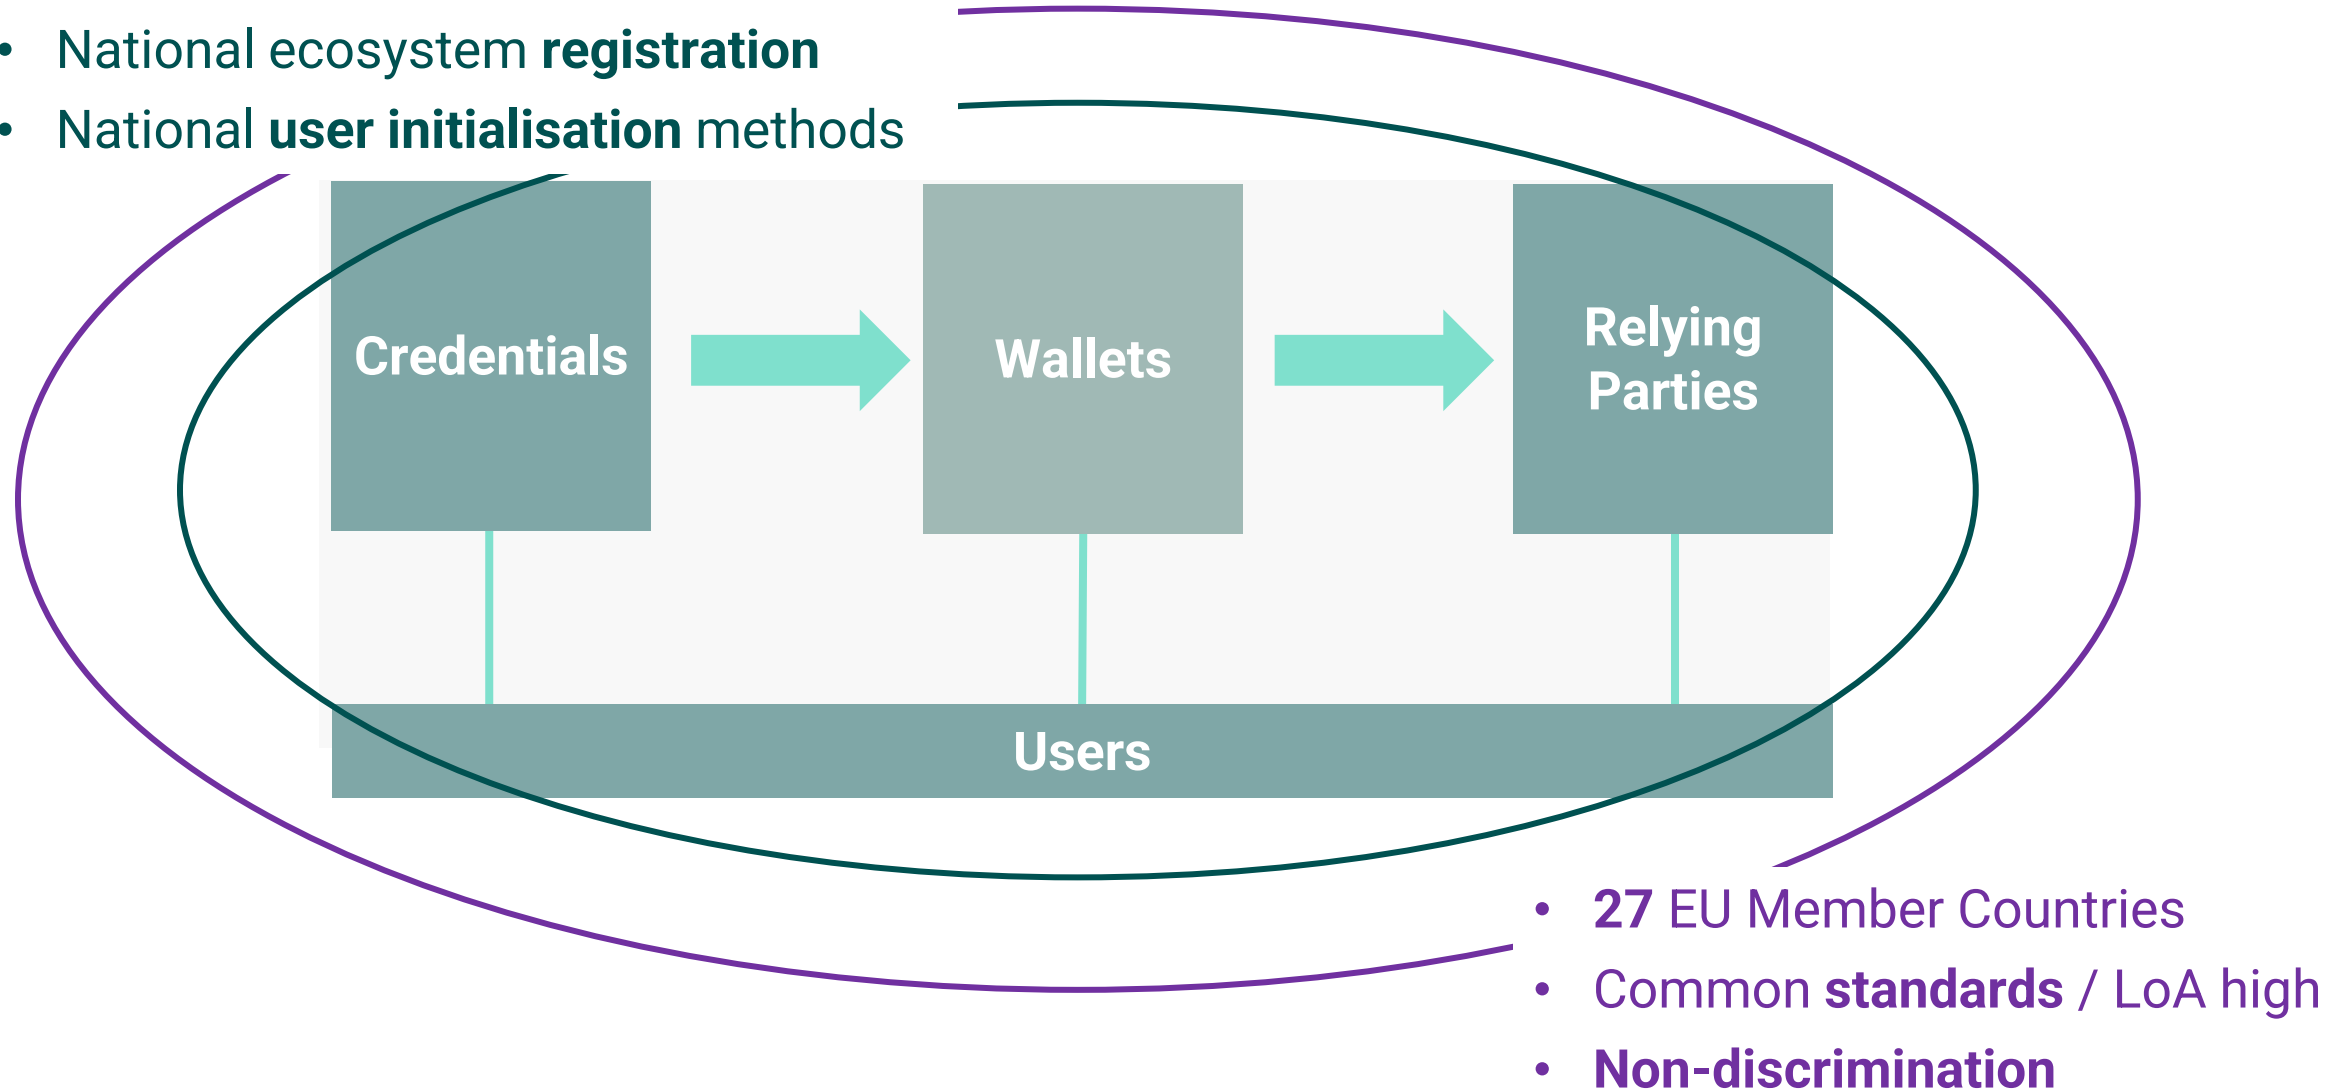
- National ecosystem **registration**
- National **user initialisation** methods

Credentials

Wallets

Relying Parties

Users

- **27** EU Member Countries
- Common **standards** / LoA high
- **Non-discrimination**